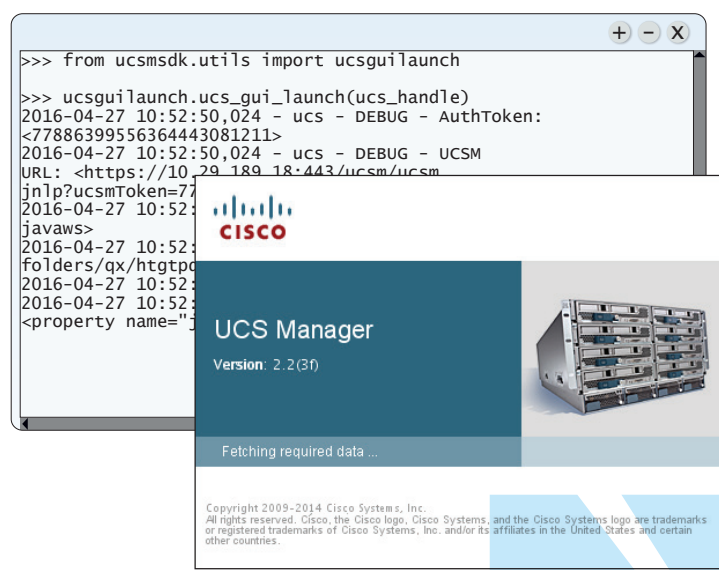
+ − X

>>> from ucsmsdk.utils import ucsguilaunch

>>> ucsguilaunch.ucs_gui_launch(ucs_handle)
2016-04-27 10:52:50,024 - ucs - DEBUG - AuthToken: <7786399556364443081211>
2016-04-27 10:52:50,024 - ucs - DEBUG - UCSM URL: <https://10.29.189.18:443/ucsm/ucsm.jnlp?ucsmToken=77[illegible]
2016-04-27 10:52:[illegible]
javaws>
2016-04-27 10:52:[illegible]
folders/qx/htgtp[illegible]
2016-04-27 10:52:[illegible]
2016-04-27 10:52:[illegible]
<property name="j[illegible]

CISCO

UCS Manager

Version: 2.2(3f)

Fetching required data ...

Copyright 2009-2014 Cisco Systems, Inc.
All rights reserved. Cisco, the Cisco logo, Cisco Systems, and the Cisco Systems logo are trademarks or registered trademarks of Cisco Systems, Inc. and/or its affiliates in the United States and certain other countries.